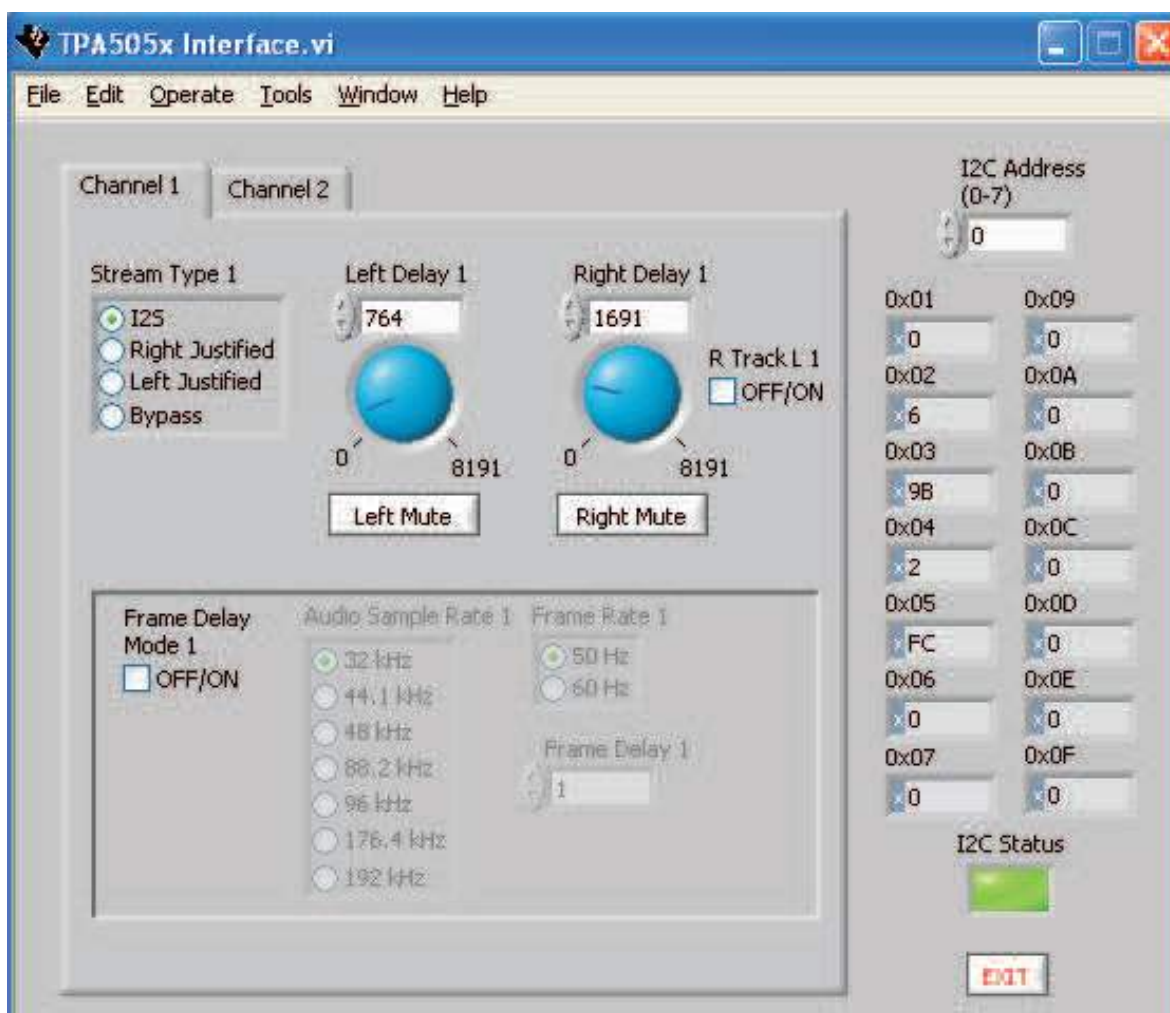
TPA505x Interface.vi

File Edit Operate Tools Window Help

Channel 1 Channel 2

Stream Type 1
I2S
Right Justified
Left Justified
Bypass

Left Delay 1
764
0 8191
Left Mute

Right Delay 1
1691
0 8191
Right Mute

R Track L 1
OFF/ON

Frame Delay Mode 1
OFF/ON

Audio Sample Rate 1
32 kHz
44.1 kHz
48 kHz
88.2 kHz
96 kHz
176.4 kHz
192 kHz

Frame Rate 1
50 Hz
60 Hz

Frame Delay 1
1

I2C Address (0-7)
0

| | |
|---|---|
| 0x01 | 0x09 |
| 0 | 0 |
| 0x02 | 0x0A |
| 6 | 0 |
| 0x03 | 0x0B |
| 9B | 0 |
| 0x04 | 0x0C |
| 2 | 0 |
| 0x05 | 0x0D |
| FC | 0 |
| 0x06 | 0x0E |
| 0 | 0 |
| 0x07 | 0x0F |
| 0 | 0 |

I2C Status

EXIT